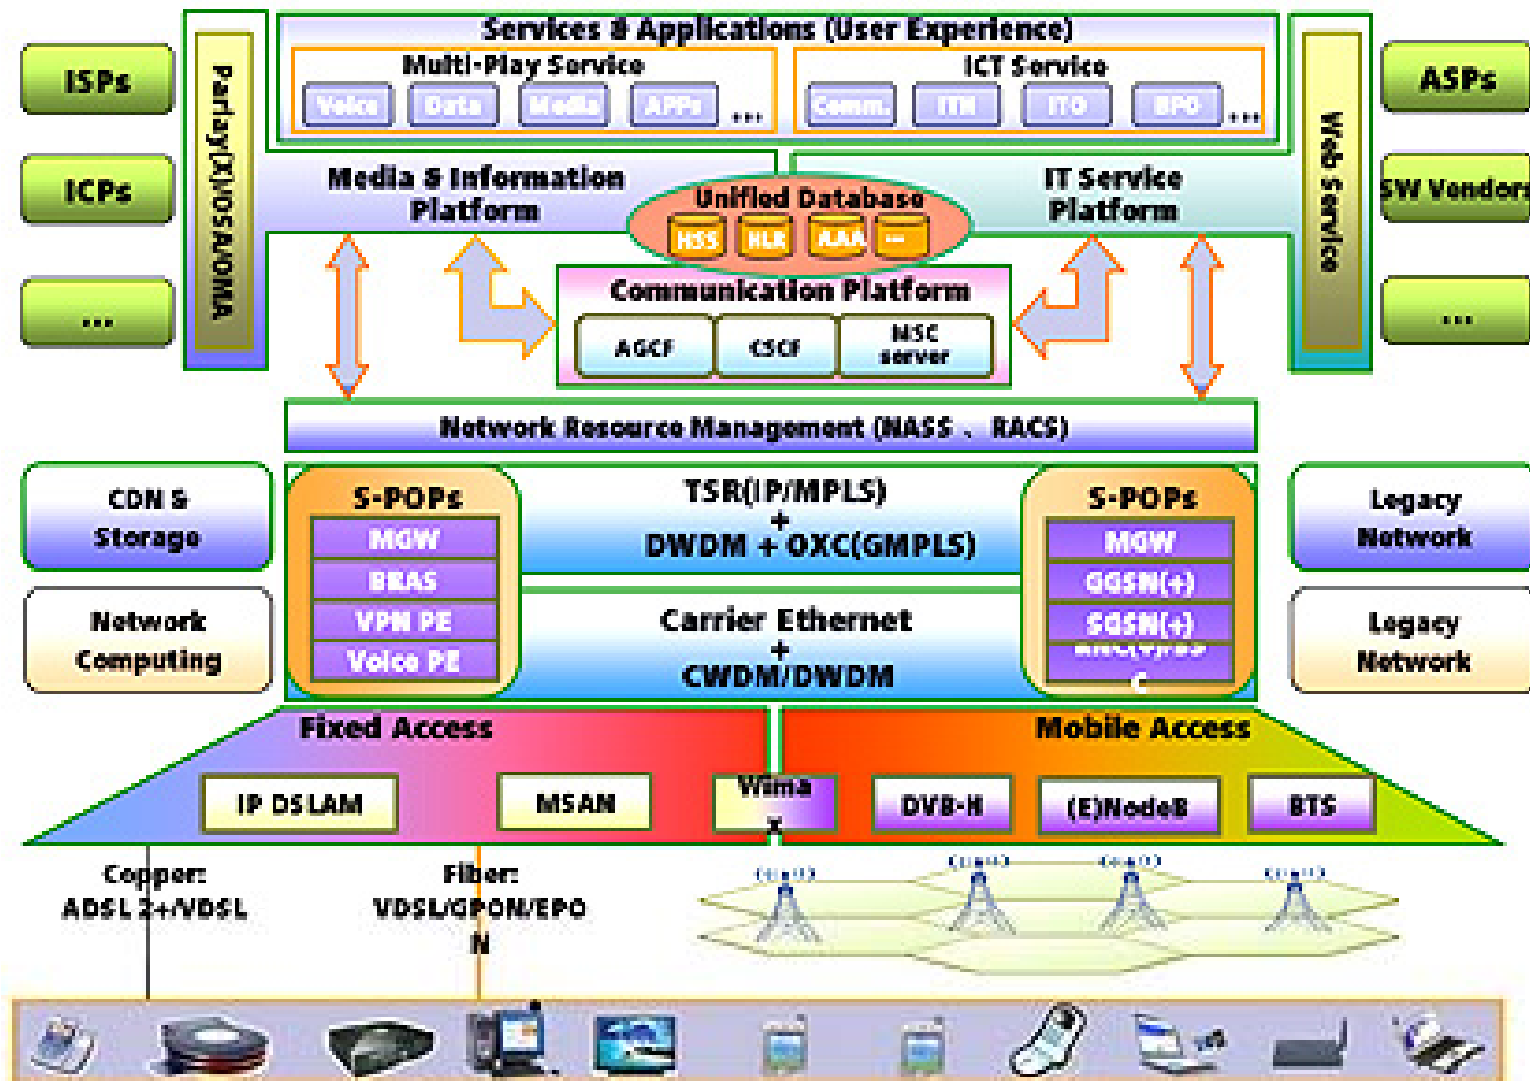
ISPs

ICPs

...

Parlay(X)/OSA/OMA

Services & Applications (User Experience)

Multi-Play Service

Voice | Data | Media | APPs | ...

ICT Service

Comm. | ITM | ITO | BPO | ...

Web Service

ASPs

SW Vendors

...

Media & Information Platform

Unified Database

HSS | HLR | AAA | ...

IT Service Platform

Communication Platform

AGCF | CSCF | MSC server

Network Resource Management (NASS 、 RACS)

CDN & Storage

Network Computing

S-POPs

MGW

BRAS

VPN PE

Voice PE

TSR(IP/MPLS) + DWDM + OXC(GMPLS)

Carrier Ethernet + CWDM/DWDM

S-POPs

MGW

GGSN(+)

SGSN(+)

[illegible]

Legacy Network

Legacy Network

Fixed Access

Mobile Access

IP DSLAM

MSAN

Wima x

DVB-H

(E)NodeB

BTS

Copper: ADSL 2+/VDSL

Fiber: VDSL/GPON/EPO N